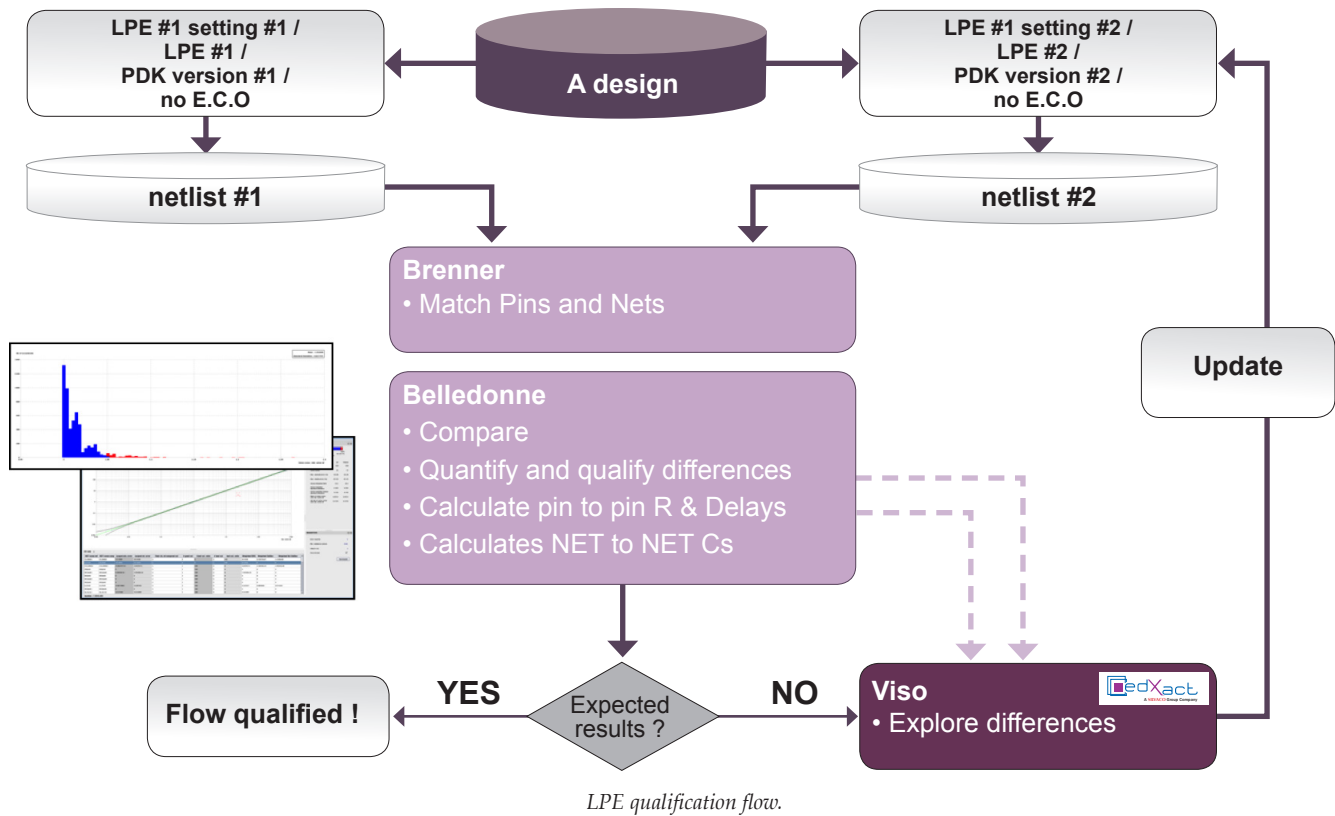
LPE #1 setting #1 /
LPE #1 /
PDK version #1 /
no E.C.O

A design

LPE #1 setting #2 /
LPE #2 /
PDK version #2 /
no E.C.O

netlist #1

netlist #2

Brenner
• Match Pins and Nets

Update

Belledonne
• Compare
• Quantify and qualify differences
• Calculate pin to pin R & Delays
• Calculates NET to NET Cs

YES

Expected results ?

NO

Flow qualified !

Viso
• Explore differences

edXact
A VIRTUOSO Group Company

LPE qualification flow.